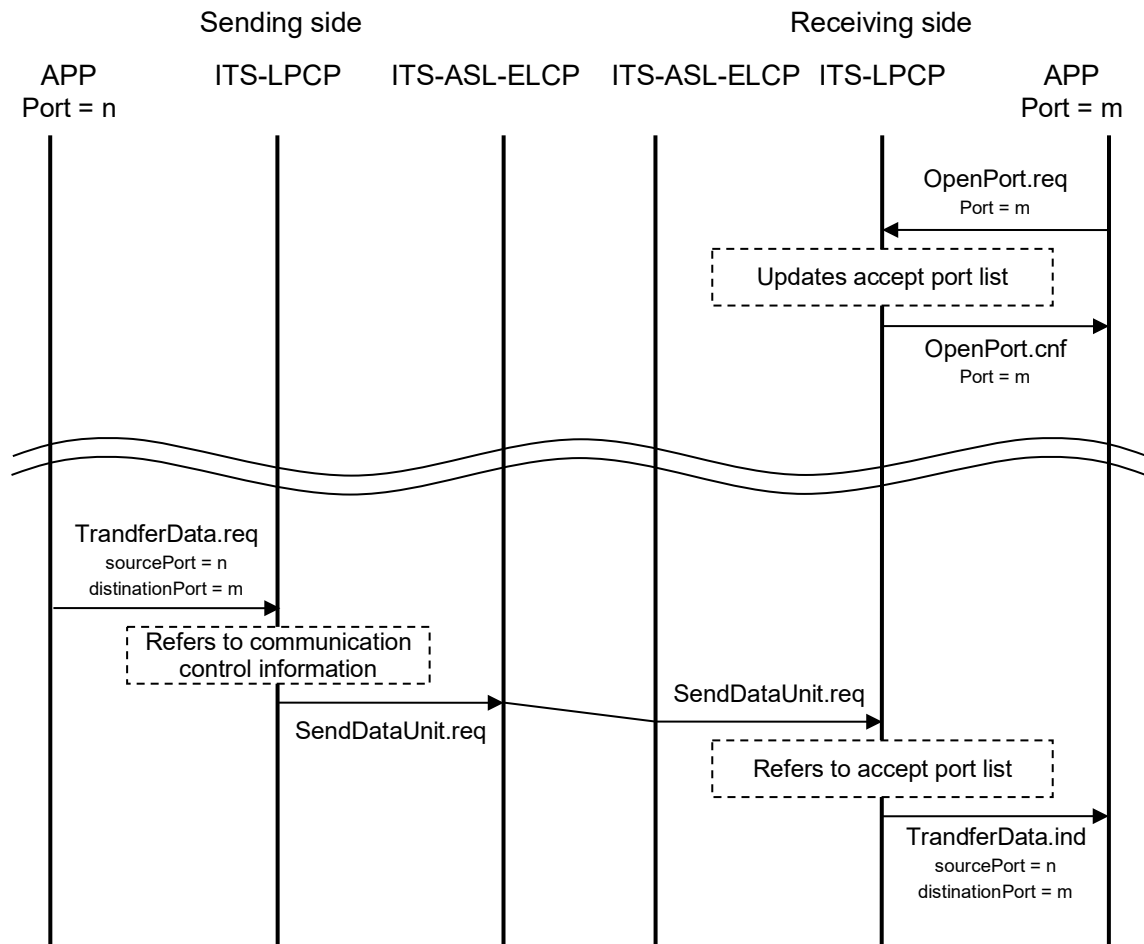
Sending side

Receiving side

APP
Port = n

ITS-LPCP

ITS-ASL-ELCP

ITS-ASL-ELCP

ITS-LPCP

APP
Port = m

OpenPort.req
Port = m

Updates accept port list

OpenPort.cnf
Port = m

TrandferData.req
sourcePort = n
distinationPort = m

Refers to communication control information

SendDataUnit.req

SendDataUnit.req

Refers to accept port list

TrandferData.ind
sourcePort = n
distinationPort = m